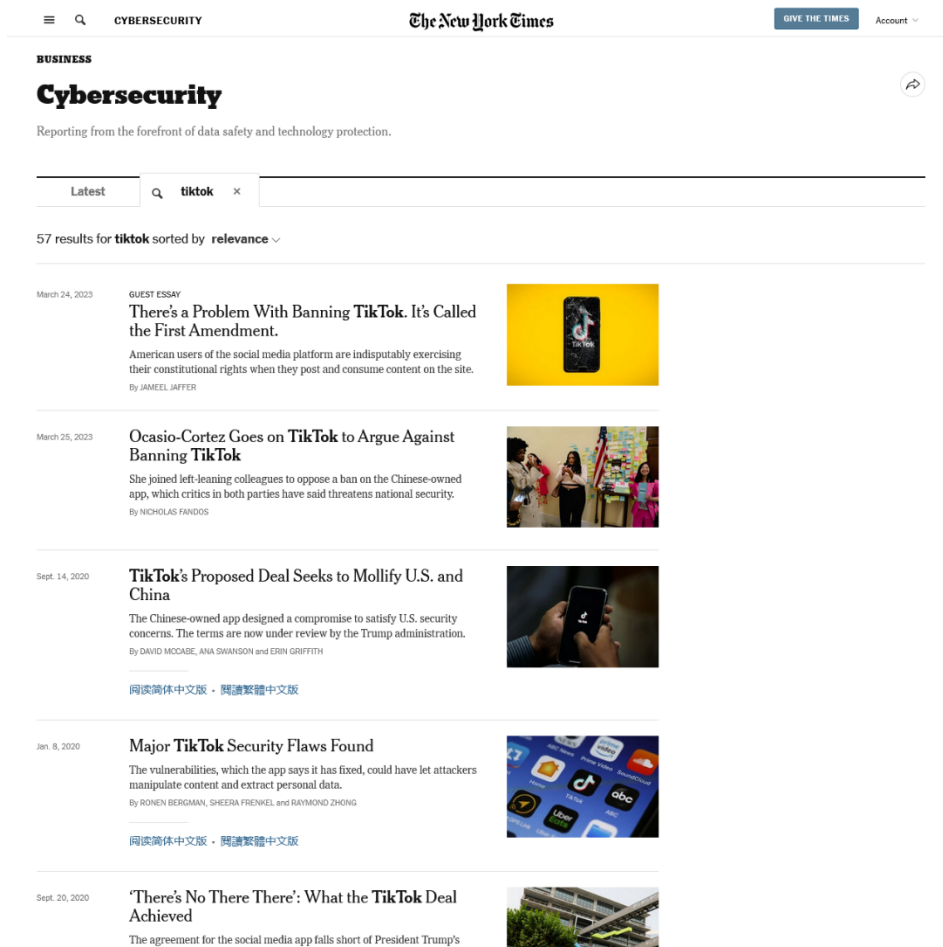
CYBERSECURITY

The New York Times

GIVE THE TIMES

Account

BUSINESS

Cybersecurity

Reporting from the forefront of data safety and technology protection.

Latest

tiktok ×

57 results for tiktok sorted by relevance

March 24, 2023

GUEST ESSAY

There's a Problem With Banning TikTok. It's Called the First Amendment.

American users of the social media platform are indisputably exercising their constitutional rights when they post and consume content on the site.

By JAMEEL JAFFER

March 25, 2023

Ocasio-Cortez Goes on TikTok to Argue Against Banning TikTok

She joined left-leaning colleagues to oppose a ban on the Chinese-owned app, which critics in both parties have said threatens national security.

By NICHOLAS FANDOS

Sept. 14, 2020

TikTok's Proposed Deal Seeks to Mollify U.S. and China

The Chinese-owned app designed a compromise to satisfy U.S. security concerns. The terms are now under review by the Trump administration.

By DAVID MCCABE, ANA SWANSON and ERIN GRIFFITH

阅读简体中文版 • 閱讀繁體中文版

Jan. 8, 2020

Major TikTok Security Flaws Found

The vulnerabilities, which the app says it has fixed, could have let attackers manipulate content and extract personal data.

By RONEN BERGMAN, SHEERA FRENKEL and RAYMOND ZHONG

阅读简体中文版 • 閱讀繁體中文版

Sept. 20, 2020

'There's No There There': What the TikTok Deal Achieved

The agreement for the social media app falls short of President Trump's